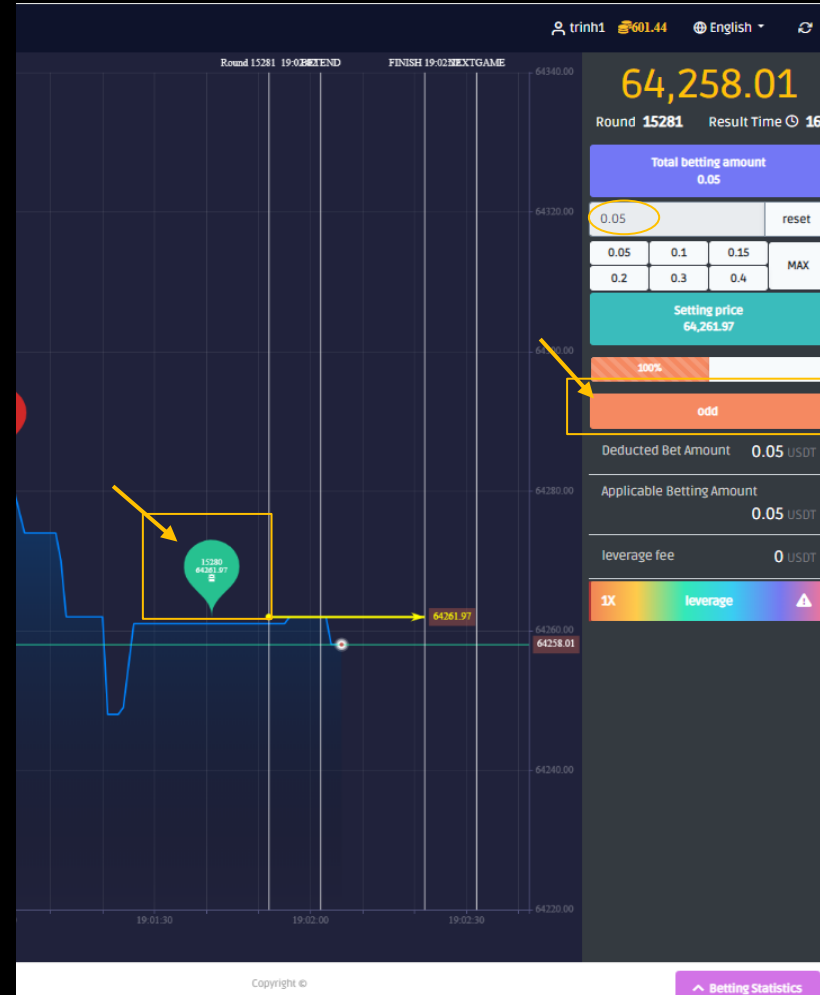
trinh1 601.44 English

Round 15281 19:0 BETEND FINISH 19:02 NEXTGAME

64340.00
64320.00
64300.00
64280.00
64260.00
64258.01
64240.00
64220.00

15280
64261.97
홀

64261.97

19:01:30 19:02:00 19:02:30

64,258.01
Round 15281 Result Time 16

Total betting amount
0.05

0.05 reset

| 0.05 | 0.1 | 0.15 | MAX |
|---|---|---|---|
| 0.2 | 0.3 | 0.4 | |

Setting price
64,261.97

100%

odd

Deducted Bet Amount 0.05 USDT

Applicable Betting Amount 0.05 USDT

leverage fee 0 USDT

1X leverage

Copyright ©

Betting Statistics